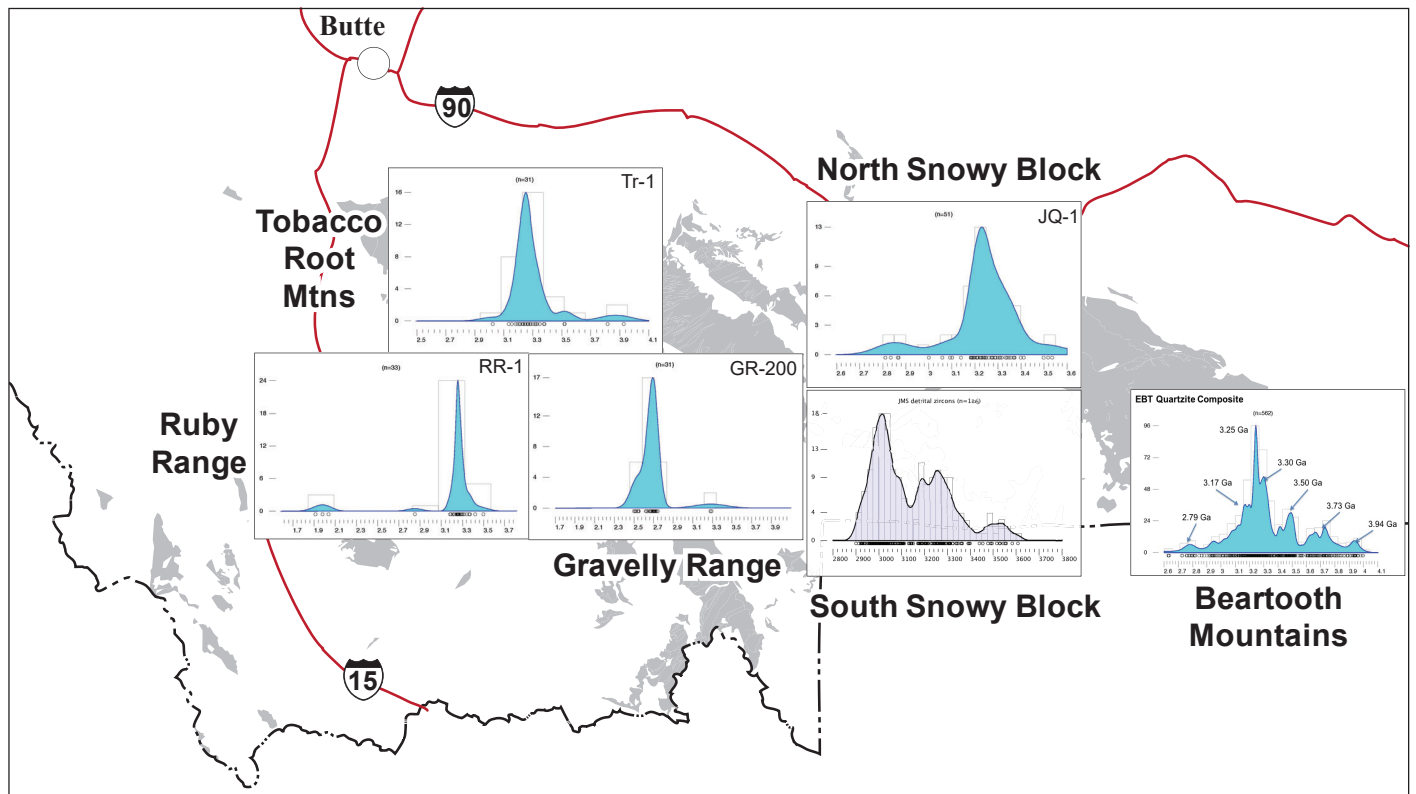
Butte

90

North Snowy Block

Tobacco Root Mtns

(n=31)

Tr-1

16
12
8
4
0

2.5 2.7 2.9 3.1 3.3 3.5 3.7 3.9 4.1

(n=51)

JQ-1

13
9
6
3
0

2.6 2.7 2.8 2.9 3 3.1 3.2 3.3 3.4 3.5 3.6

Ruby Range

(n=33)

RR-1

24
18
12
6
0

1.7 1.9 2.1 2.3 2.5 2.7 2.9 3.1 3.3 3.5 3.7

(n=31)

GR-200

17
12
8
4
0

1.7 1.9 2.1 2.3 2.5 2.7 2.9 3.1 3.3 3.5 3.7 3.9

JMS detrital zircons (n=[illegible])

18
14
9
4
0

2800 2900 3000 3100 3200 3300 3400 3500 3600 3700 3800

EBT Quartzite Composite

(n=562)

3.25 Ga
3.30 Ga
3.17 Ga
3.50 Ga
3.73 Ga
2.79 Ga
3.94 Ga

96
72
48
24
0

2.6 2.7 2.8 2.9 3 3.1 3.2 3.3 3.4 3.5 3.6 3.7 3.8 3.9 4 4.1

Gravelly Range

South Snowy Block

Beartooth Mountains

15